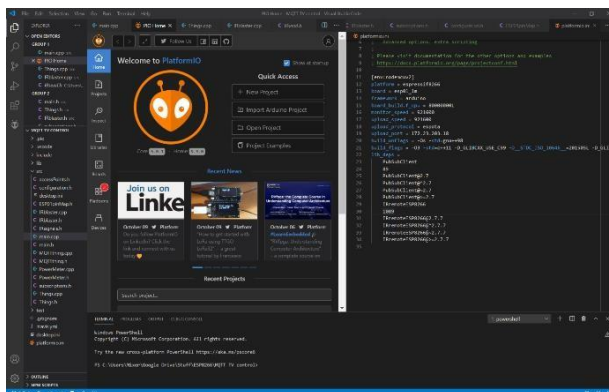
Welcome to PlatformIO

Show at startup

Quick Access

+ New Project

Import Arduino Project

Open Project

Project Examples

Recent News

Join us on Linke

Recent Projects

[env:nodemcuv2]
platform = espressif8266
board = esp01_1m
framework = arduino
board_build.f_cpu = 80000000L
monitor_speed = 115200
upload_speed = 921600
upload_protocol = espota
upload_port = 172.25.201.18
build_unflags = -Os
build_flags = -O3

Windows PowerShell
Copyright (C) Microsoft Corporation. All rights reserved.

Try the new cross-platform PowerShell https://aka.ms/pscore6

PS C:\Users\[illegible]>